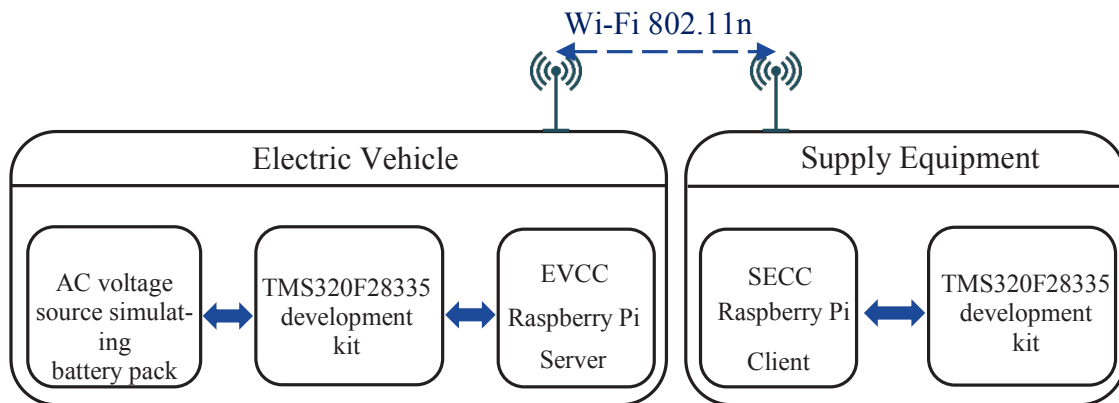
Wi-Fi 802.11n

Electric Vehicle

AC voltage source simulating battery pack

TMS320F28335 development kit

EVCC
Raspberry Pi
Server

Supply Equipment

SECC
Raspberry Pi
Client

TMS320F28335 development kit